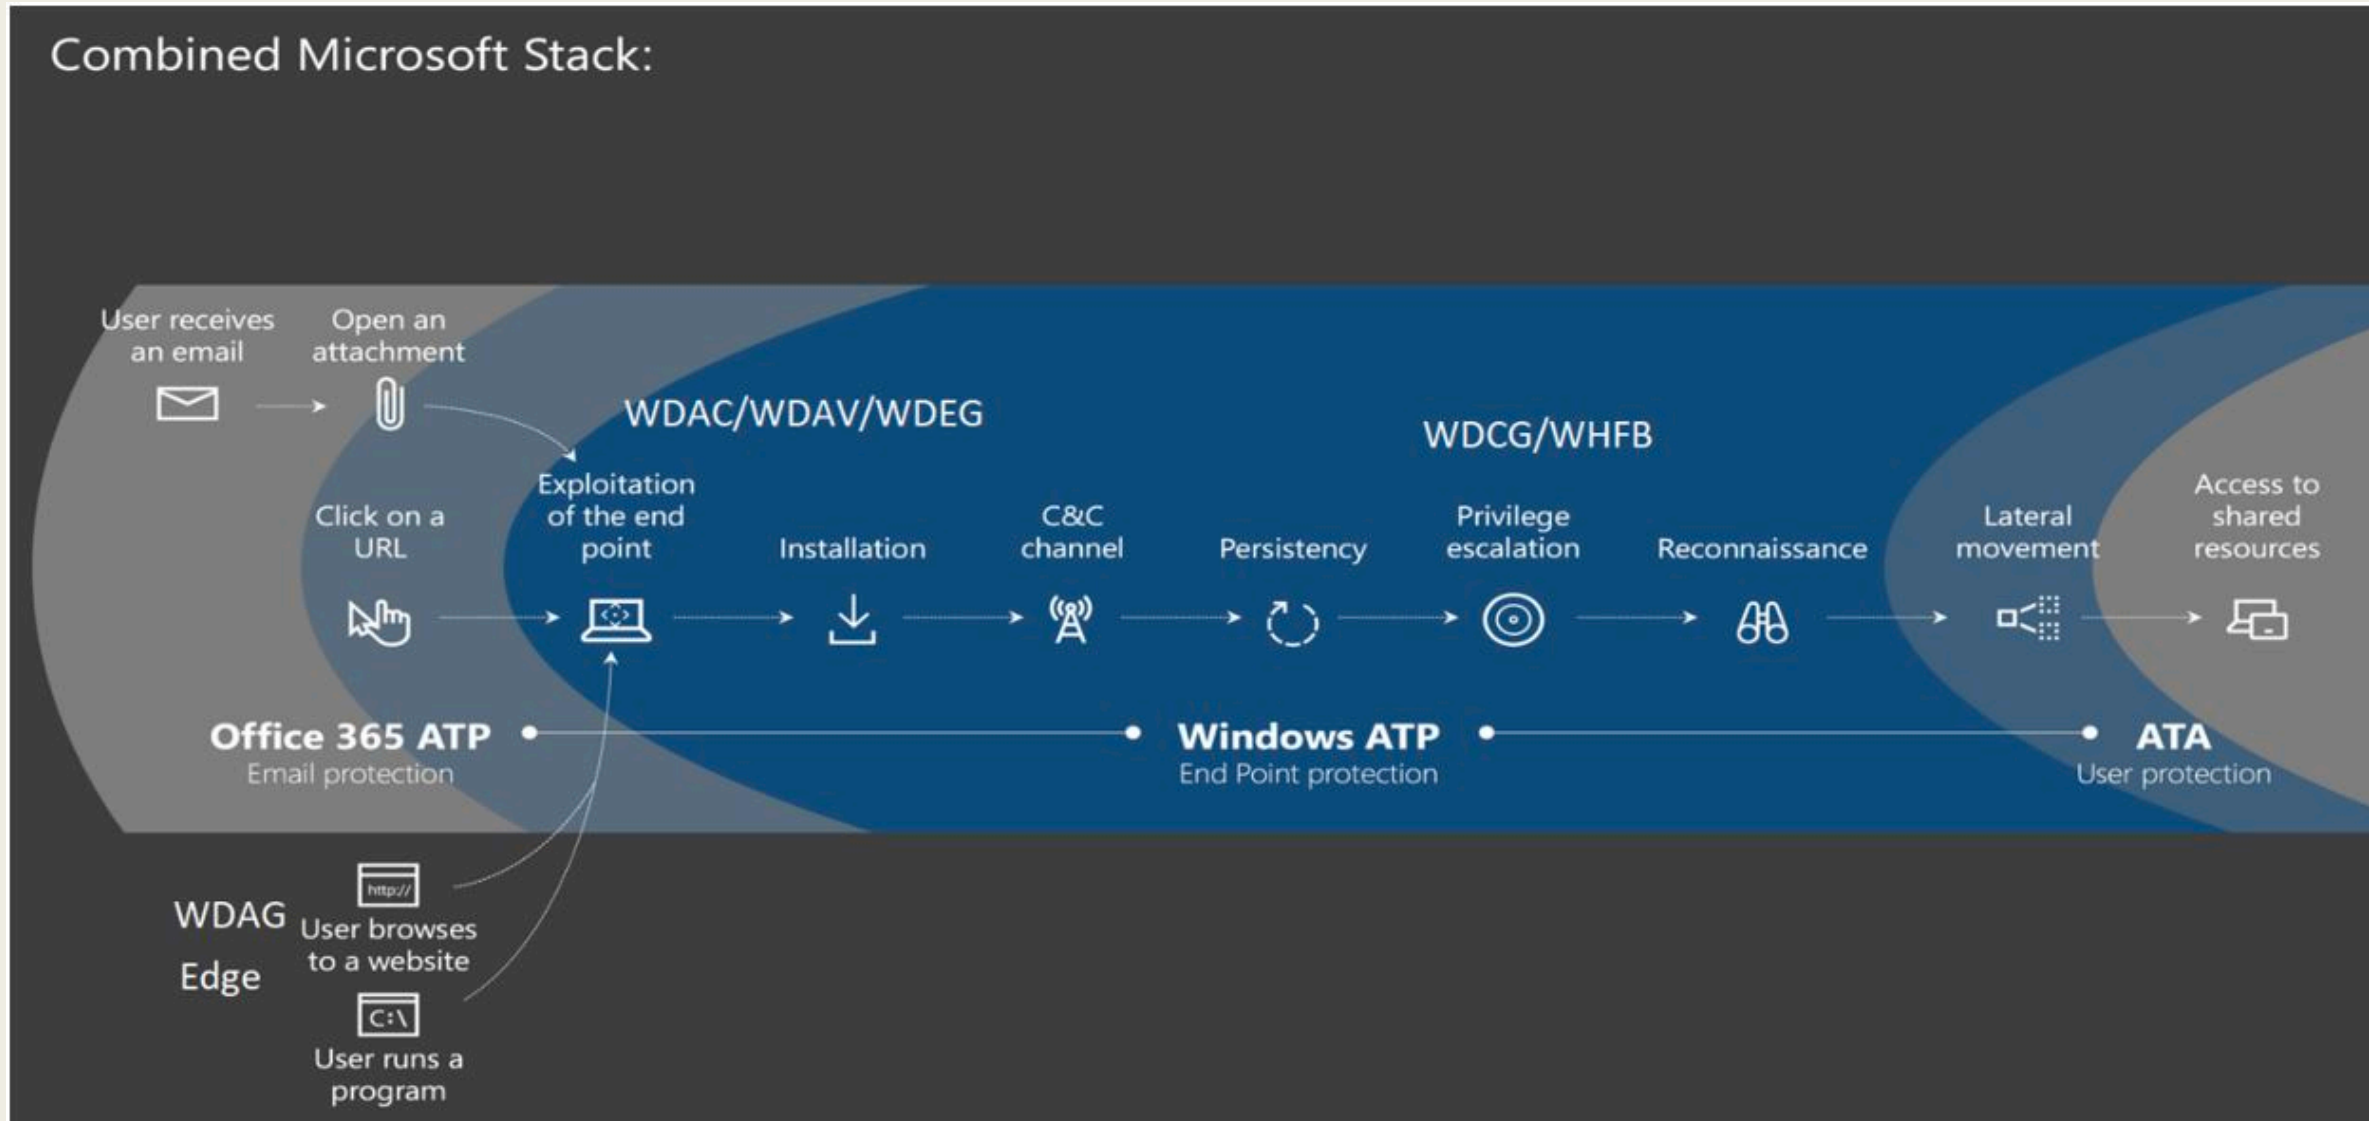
Combined Microsoft Stack:

User receives an email

Open an attachment

WDAC/WDAV/WDEG

WDCG/WHFB

Click on a URL

Exploitation of the end point

Installation

C&C channel

Persistency

Privilege escalation

Reconnaissance

Lateral movement

Access to shared resources

Office 365 ATP
Email protection

Windows ATP
End Point protection

ATA
User protection

WDAG

Edge

http://

User browses to a website

C:\

User runs a program